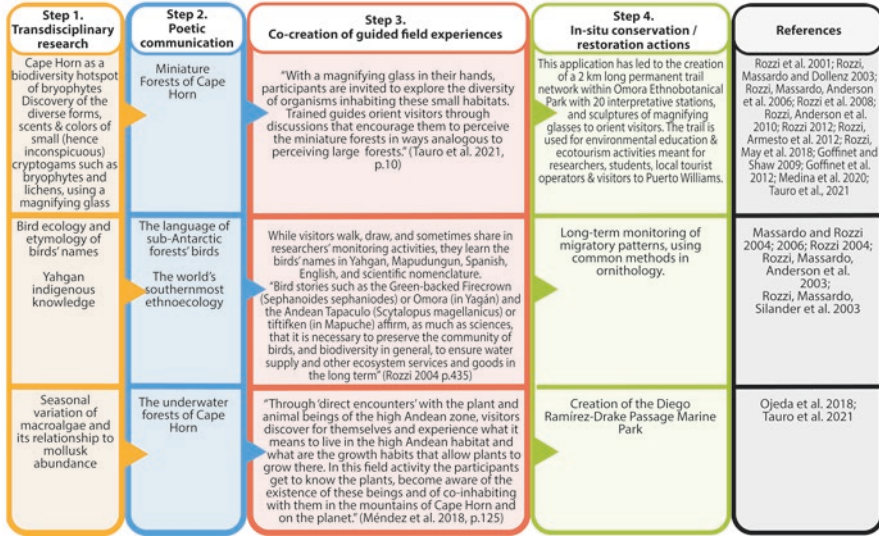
| Step 1. Transdisciplinary research | Step 2. Poetic communication | Step 3. Co-creation of guided field experiences | Step 4. In-situ conservation / restoration actions | References |
|---|---|---|---|---|
| Cape Horn as a biodiversity hotspot of bryophytes Discovery of the diverse forms, scents & colors of small (hence inconspicuous) cryptogams such as bryophytes and lichens, using a magnifying glass | Miniature Forests of Cape Horn | "With a magnifying glass in their hands, participants are invited to explore the diversity of organisms inhabiting these small habitats. Trained guides orient visitors through discussions that encourage them to perceive the miniature forests in ways analogous to perceiving large forests." (Tauro et al. 2021, p.10) | This application has led to the creation of a 2 km long permanent trail network within Omora Ethnobotanical Park with 20 interpretative stations, and sculptures of magnifying glasses to orient visitors. The trail is used for environmental education & ecotourism activities meant for researchers, students, local tourist operators & visitors to Puerto Williams. | Rozzi et al. 2001; Rozzi, Massardo and Dollenz 2003; Rozzi, Massardo, Anderson et al. 2006; Rozzi et al. 2008; Rozzi, Anderson et al. 2010; Rozzi 2012; Rozzi, Armesto et al. 2012; Rozzi, May et al. 2018; Goffinet and Shaw 2009; Goffinet et al. 2012; Medina et al. 2020; Tauro et al., 2021 |
| Bird ecology and etymology of birds' names<br>Yahgan indigenous knowledge | The language of sub-Antarctic forests' birds<br>The world's southernmost ethnoecology | While visitors walk, draw, and sometimes share in researchers' monitoring activities, they learn the birds' names in Yahgan, Mapudungun, Spanish, English, and scientific nomenclature. "Bird stories such as the Green-backed Firecrown (Sephanoides sephaniodes) or Omora (in Yagán) and the Andean Tapaculo (Scytalopus magellanicus) or tiftifken (in Mapuche) affirm, as much as sciences, that it is necessary to preserve the community of birds, and biodiversity in general, to ensure water supply and other ecosystem services and goods in the long term" (Rozzi 2004 p.435) | Long-term monitoring of migratory patterns, using common methods in ornithology. | Massardo and Rozzi 2004; 2006; Rozzi 2004; Rozzi, Massardo, Anderson et al. 2003; Rozzi, Massardo, Silander et al. 2003 |
| Seasonal variation of macroalgae and its relationship to mollusk abundance | The underwater forests of Cape Horn | "Through 'direct encounters' with the plant and animal beings of the high Andean zone, visitors discover for themselves and experience what it means to live in the high Andean habitat and what are the growth habits that allow plants to grow there. In this field activity the participants get to know the plants, become aware of the existence of these beings and of co-inhabiting with them in the mountains of Cape Horn and on the planet." (Méndez et al. 2018, p.125) | Creation of the Diego Ramírez-Drake Passage Marine Park | Ojeda et al. 2018; Tauro et al. 2021 |